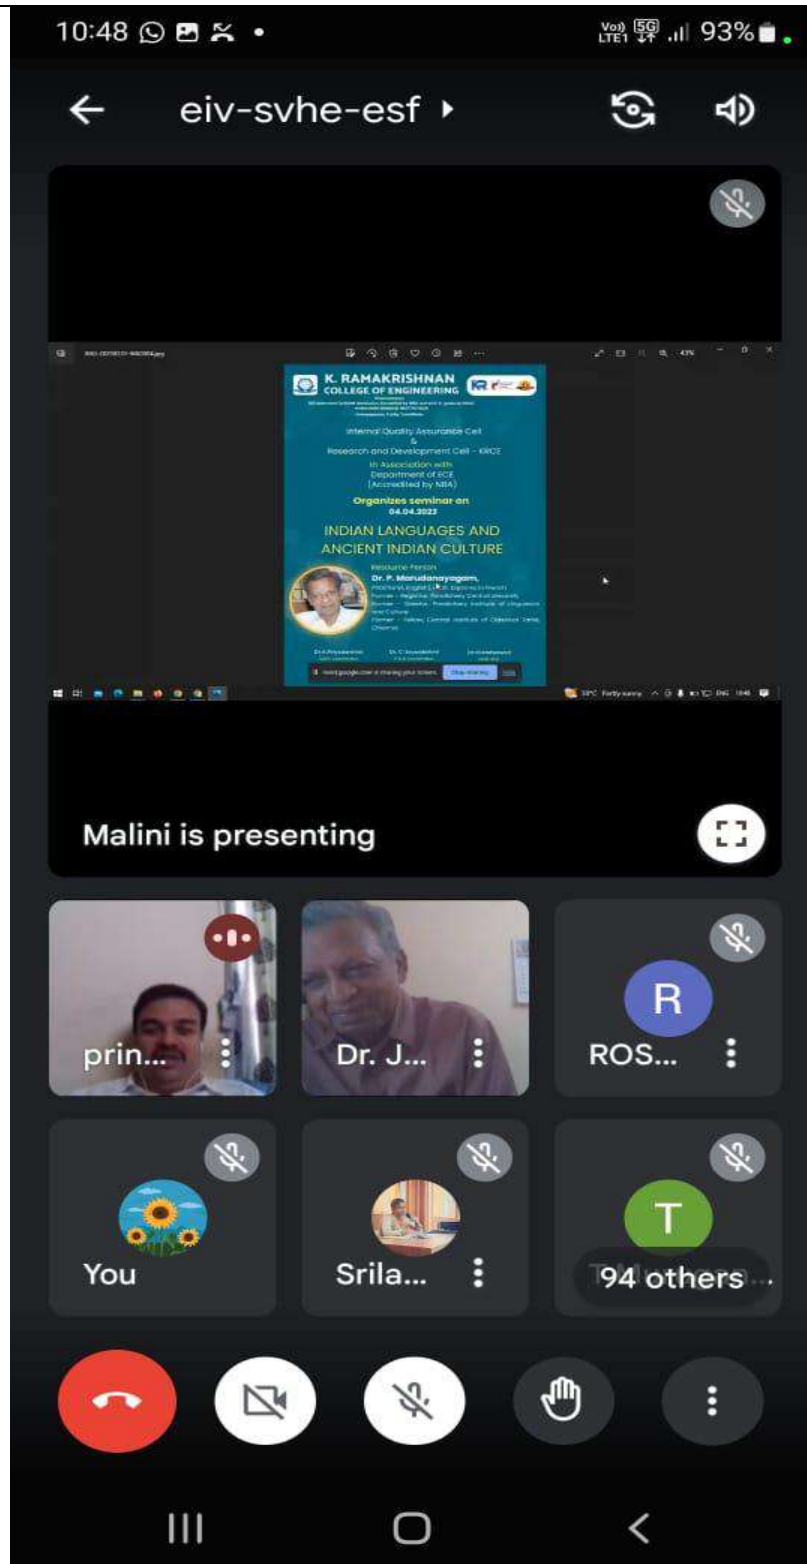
10:48

Vo) 5G LTE1 93%

eiv-svhe-esf

K. RAMAKRISHNAN COLLEGE OF ENGINEERING

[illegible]

Internal Quality Assurance Cell & Research and Development Cell - KRCE

In Association with Department of ECE (Accredited by NBA)

Organizes seminar on 04.04.2023

INDIAN LANGUAGES AND ANCIENT INDIAN CULTURE

Resource Person

Dr. P. Marudanayagam,

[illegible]

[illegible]

Malini is presenting

prin...

Dr. J...

R

ROS...

You

Srila...

T

94 others